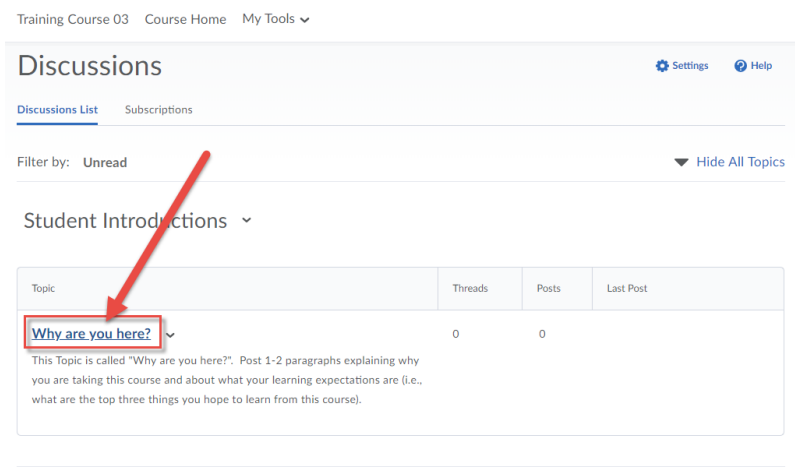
Training Course 03 Course Home My Tools

Discussions

Settings Help

Discussions List Subscriptions

Filter by: Unread

Hide All Topics

Student Introductions

| Topic | Threads | Posts | Last Post |
|---|---|---|---|
| Why are you here? This Topic is called "Why are you here?". Post 1-2 paragraphs explaining why you are taking this course and about what your learning expectations are (i.e., what are the top three things you hope to learn from this course). | 0 | 0 | |